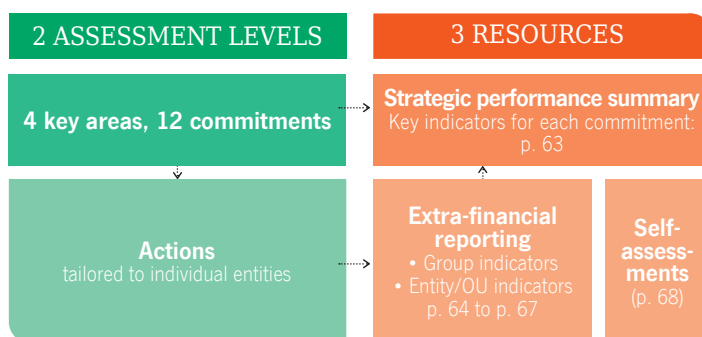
2 ASSESSMENT LEVELS

4 key areas, 12 commitments

Actions
tailored to individual entities

3 RESOURCES

Strategic performance summary
Key indicators for each commitment: p. 63

Extra-financial reporting
• Group indicators
• Entity/OU indicators
p. 64 to p. 67

Self-assessments
(p. 68)